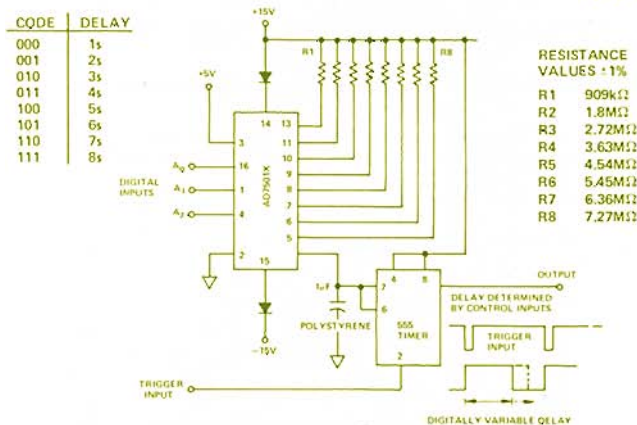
| CODE | DELAY |
|---|---|
| 000 | 1s |
| 001 | 2s |
| 010 | 3s |
| 011 | 4s |
| 100 | 5s |
| 101 | 6s |
| 110 | 7s |
| 111 | 8s |

+15V

R1

R8

+5V

14 13

3

11

10

DIGITAL INPUTS

$A_0$ 16

$A_1$ 1

$A_2$ 4

AD7501K

9

8

7

6

5

2 15

-15V

RESISTANCE VALUES ±1%

| | |
|---|---|
| R1 | 909kΩ |
| R2 | 1.8MΩ |
| R3 | 2.72MΩ |
| R4 | 3.63MΩ |
| R5 | 4.54MΩ |
| R6 | 5.45MΩ |
| R7 | 6.36MΩ |
| R8 | 7.27MΩ |

1µF

POLYSTYRENE

4 8

7

6

555 TIMER

2

OUTPUT

DELAY DETERMINED BY CONTROL INPUTS

TRIGGER INPUT

TRIGGER INPUT

DIGITALLY VARIABLE DELAY